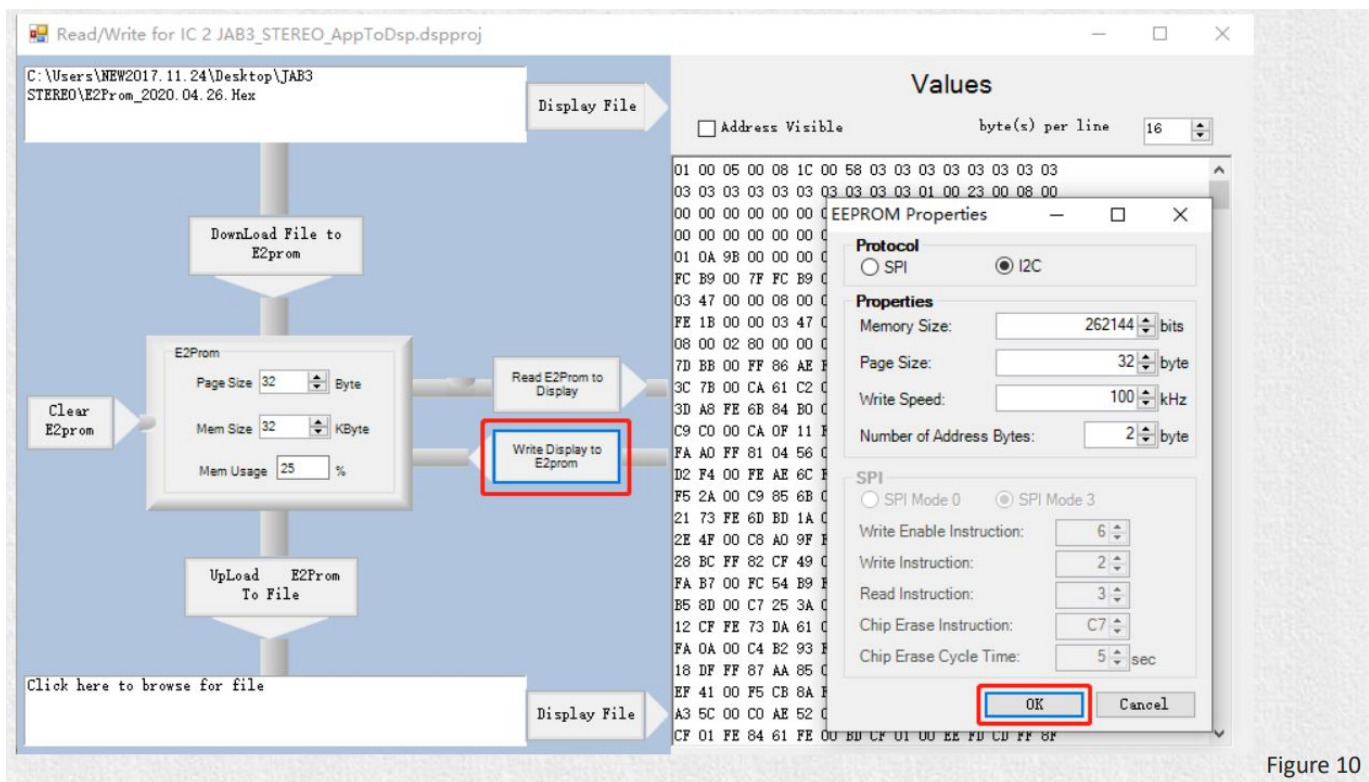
Read/Write for IC 2 JAB3_STEREO_AppToDsp.dspproj

C:\Users\NEW2017.11.24\Desktop\JAB3 STEREO\E2Prom_2020.04.26.Hex

Display File

DownLoad File to E2prom

E2Prom
Page Size 32 Byte
Mem Size 32 KByte
Mem Usage 25 %

Clear E2prom

Read E2Prom to Display

Write Display to E2prom

UpLoad E2Prom To File

Click here to browse for file

Display File

Values

Address Visible

byte(s) per line 16

01 00 05 00 08 1C 00 58 03 03 03 03 03 03 03 03
03 03 03 03 03 03 03 03 03 03 01 00 23 00 08 00
00 00 00 00 00 00 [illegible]
00 00 00 00 00 00 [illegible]
01 0A 9B 00 00 00 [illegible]
FC B9 00 7F FC B9 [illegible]
03 47 00 00 08 00 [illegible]
FE 1B 00 00 03 47 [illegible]
08 00 02 80 00 00 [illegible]
7D BB 00 FF 86 AE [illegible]
3C 7B 00 CA 61 C2 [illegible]
3D A8 FE 6B 84 B0 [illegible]
C9 C0 00 CA 0F 11 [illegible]
FA A0 FF 81 04 56 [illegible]
D2 F4 00 FE AE 6C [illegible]
F5 2A 00 C9 85 6B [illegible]
21 73 FE 6D BD 1A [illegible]
2E 4F 00 C8 A0 9F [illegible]
28 BC FF 82 CF 49 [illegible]
FA B7 00 FC 54 B9 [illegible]
B5 8D 00 C7 25 3A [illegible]
12 CF FE 73 DA 61 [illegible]
FA 0A 00 C4 B2 93 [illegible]
18 DF FF 87 AA 85 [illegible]
EF 41 00 F5 CB 8A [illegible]
A3 5C 00 C0 AE 52 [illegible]
CF 01 FE 84 61 FE 00 BD CF 01 00 EE FD CD FF 8F

EEPROM Properties

Protocol
SPI
I2C

Properties
Memory Size: 262144 bits
Page Size: 32 byte
Write Speed: 100 kHz
Number of Address Bytes: 2 byte

SPI
SPI Mode 0
SPI Mode 3
Write Enable Instruction: 6
Write Instruction: 2
Read Instruction: 3
Chip Erase Instruction: C7
Chip Erase Cycle Time: 5 sec

OK
Cancel

Figure 10